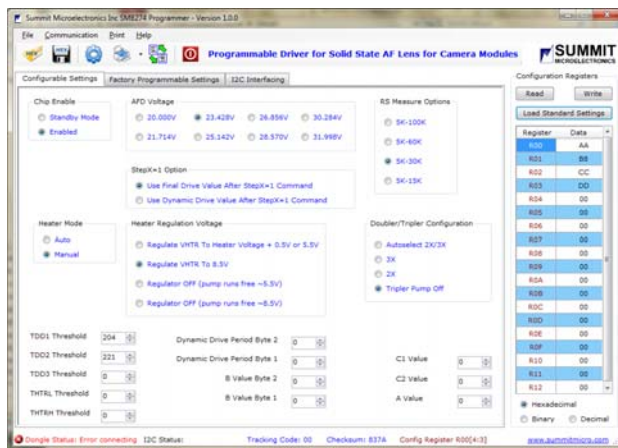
Summit Microelectronics Inc SMB274 Programmer - Version 1.0.0

File Communication Print Help

Programmable Driver for Solid State AF Lens for Camera Modules

SUMMIT MICROELECTRONICS

Configurable Settings | Factory Programmable Settings | I2C Interfacing

Chip Enable
Standby Mode
Enabled

AFD Voltage
20.000V
23.428V
26.856V
30.284V
21.714V
25.142V
28.570V
31.998V

RS Measure Options
5K-100K
5K-60K
5K-30K
5K-15K

StepX=1 Option
Use Final Drive Value After StepX=1 Command
Use Dynamic Drive Value After StepX=1 Command

Heater Mode
Auto
Manual

Heater Regulation Voltage
Regulate VHTR To Heater Voltage + 0.5V or 5.5V
Regulate VHTR To 8.5V
Regulator OFF (pump runs free ~5.5V)
Regulator OFF (pump runs free ~8.5V)

Doubler/Tripler Configuration
Autoselect 2X/3X
3X
2X
Tripler Pump Off

TDD1 Threshold 204
TDD2 Threshold 221
TDD3 Threshold 0
THTRL Threshold 0
THTRH Threshold 0

Dynamic Drive Period Byte 2 0
Dynamic Drive Period Byte 1 0
B Value Byte 2 0
B Value Byte 1 0

C1 Value 0
C2 Value 0
A Value 0

Configuration Registers
Read
Write
Load Standard Settings

| Register | Data |
|---|---|
| R00 | AA |
| R01 | B6 |
| R02 | CC |
| R03 | DD |
| R04 | 00 |
| R05 | 00 |
| R06 | 00 |
| R07 | 00 |
| R08 | 00 |
| R09 | 00 |
| R0A | 00 |
| R0B | 00 |
| R0C | 00 |
| R0D | 00 |
| R0E | 00 |
| R0F | 00 |
| R10 | 00 |
| R11 | 00 |
| R12 | 00 |

Hexadecimal
Binary
Decimal

Dongle Status: Error connecting I2C Status: Tracking Code: 00 Checksum: 837A Config Register R00[4:3] www.summitmicro.com